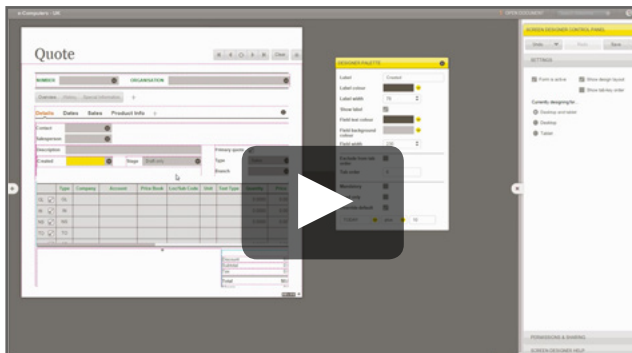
e-Computers : UK

OPEN DOCUMENT

SCREEN DESIGNER CONTROL PANEL

Undo Redo Save

SETTINGS

Form is active

Show design layout

Show tab/key order

Currently designing for...

Desktop and tablet

Desktop

Tablet

Quote

Close

NUMBER

ORGANISATION

Overview

Details

Dates

Sales

Product Info

Contact

Salesperson

Description

Created

Stage

Draft only

Primary quote

Type

Branch

Type

Company

Account

Price Book

Loc/Sub Code

Unit

Tool Type

Quantity

Price

TS

TA

NO

TC

Discount

Subtotal

Tax

Total

DESIGNER PALETTE

Label

Created

Label colour

Label width

70

Show label

Field text colour

Field background colour

Field width

130

Exclude from tab order

Tab order

Mandatory

Read only

Hide by default

Repeat

PERMISSIONS & SHARING

SCREEN DESIGNER HELP